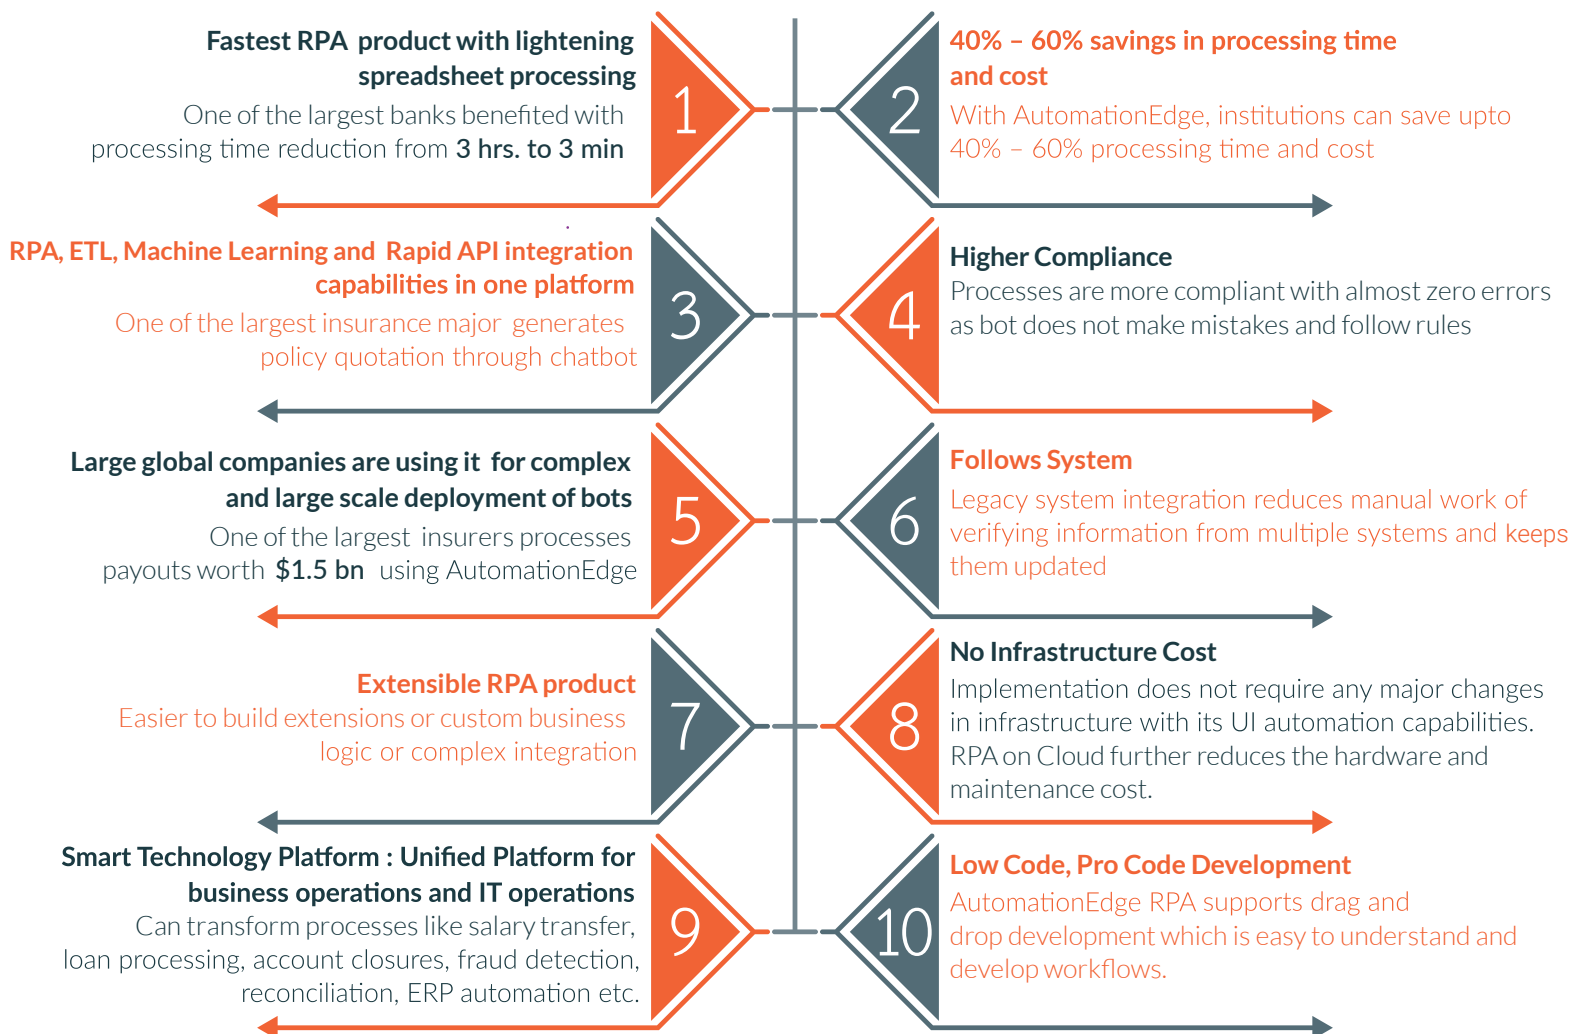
Fastest RPA product with lightening spreadsheet processing

One of the largest banks benefited with processing time reduction from 3 hrs. to 3 min

1

2

40% – 60% savings in processing time and cost

With AutomationEdge, institutions can save upto 40% – 60% processing time and cost

RPA, ETL, Machine Learning and Rapid API integration capabilities in one platform

One of the largest insurance major generates policy quotation through chatbot

3

4

Higher Compliance

Processes are more compliant with almost zero errors as bot does not make mistakes and follow rules

Large global companies are using it for complex and large scale deployment of bots

One of the largest insurers processes payouts worth $1.5 bn using AutomationEdge

5

6

Follows System

Legacy system integration reduces manual work of verifying information from multiple systems and keeps them updated

Extensible RPA product

Easier to build extensions or custom business logic or complex integration

7

8

No Infrastructure Cost

Implementation does not require any major changes in infrastructure with its UI automation capabilities. RPA on Cloud further reduces the hardware and maintenance cost.

Smart Technology Platform : Unified Platform for business operations and IT operations

Can transform processes like salary transfer, loan processing, account closures, fraud detection, reconciliation, ERP automation etc.

9

10

Low Code, Pro Code Development

AutomationEdge RPA supports drag and drop development which is easy to understand and develop workflows.